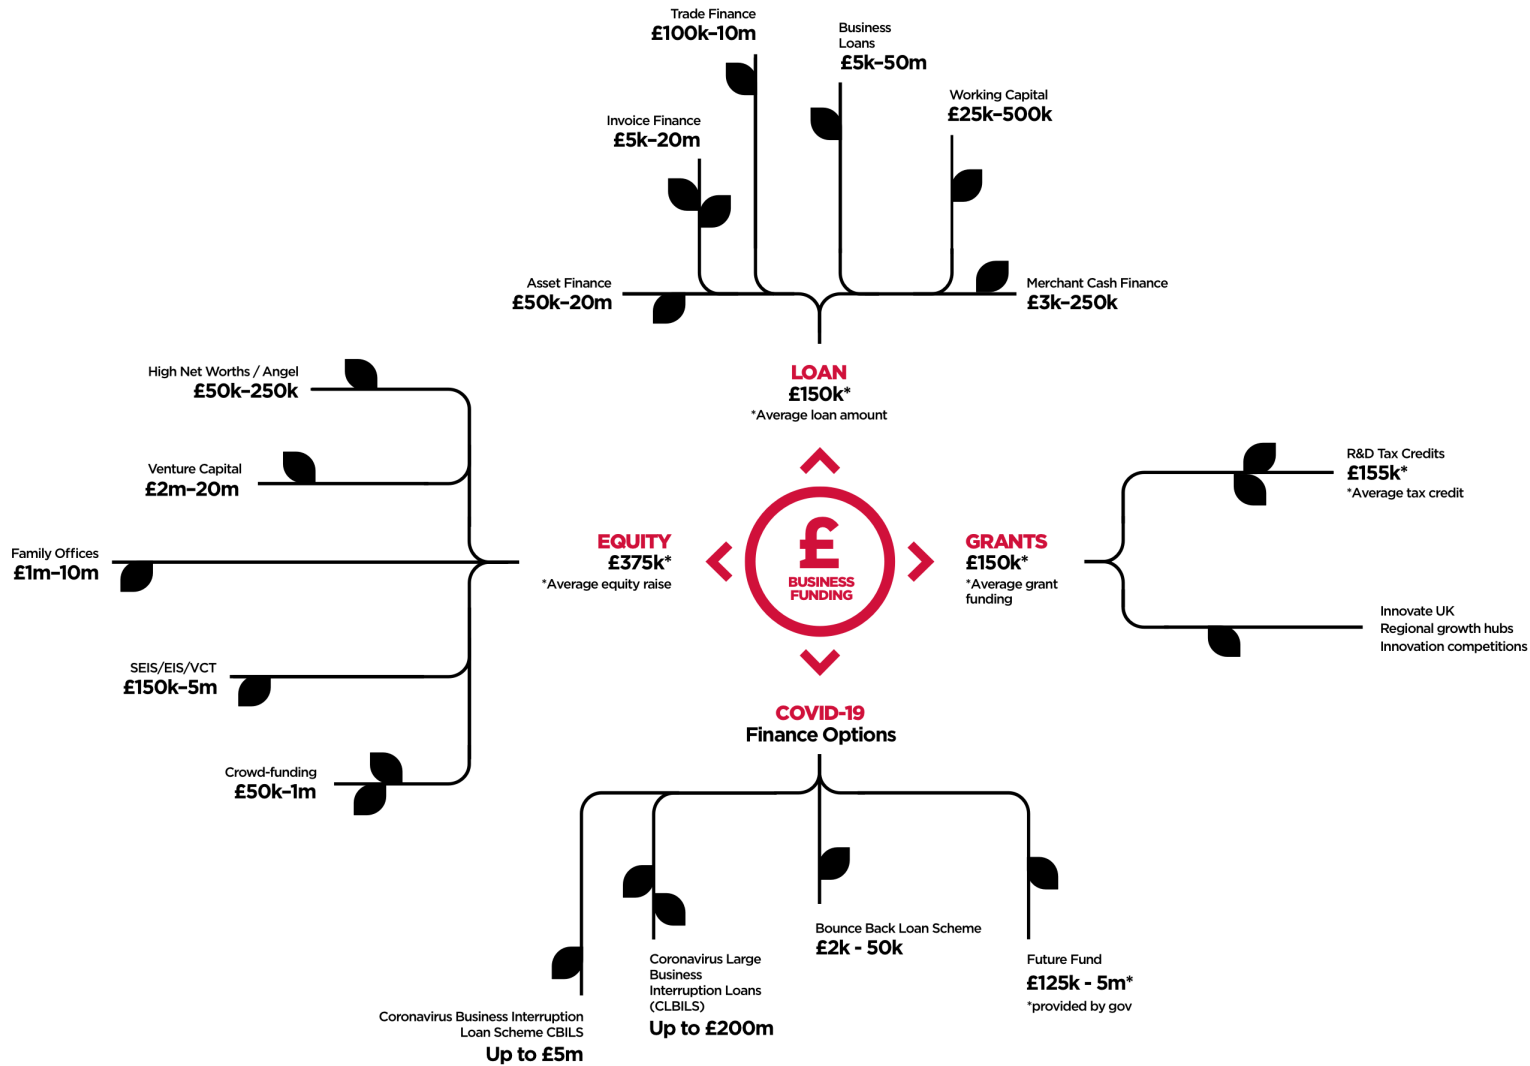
Trade Finance
£100k-10m

Business Loans
£5k-50m

Invoice Finance
£5k-20m

Working Capital
£25k-500k

Asset Finance
£50k-20m

Merchant Cash Finance
£3k-250k

LOAN
£150k*
*Average loan amount

High Net Worths / Angel
£50k-250k

Venture Capital
£2m-20m

Family Offices
£1m-10m

SEIS/EIS/VCT
£150k-5m

Crowd-funding
£50k-1m

EQUITY
£375k*
*Average equity raise

£
BUSINESS FUNDING

GRANTS
£150k*
*Average grant funding

R&D Tax Credits
£155k*
*Average tax credit

Innovate UK
Regional growth hubs
Innovation competitions

COVID-19
Finance Options

Coronavirus Business Interruption Loan Scheme CBILS
Up to £5m

Coronavirus Large Business Interruption Loans (CLBILS)
Up to £200m

Bounce Back Loan Scheme
£2k - 50k

Future Fund
£125k - 5m*
*provided by gov